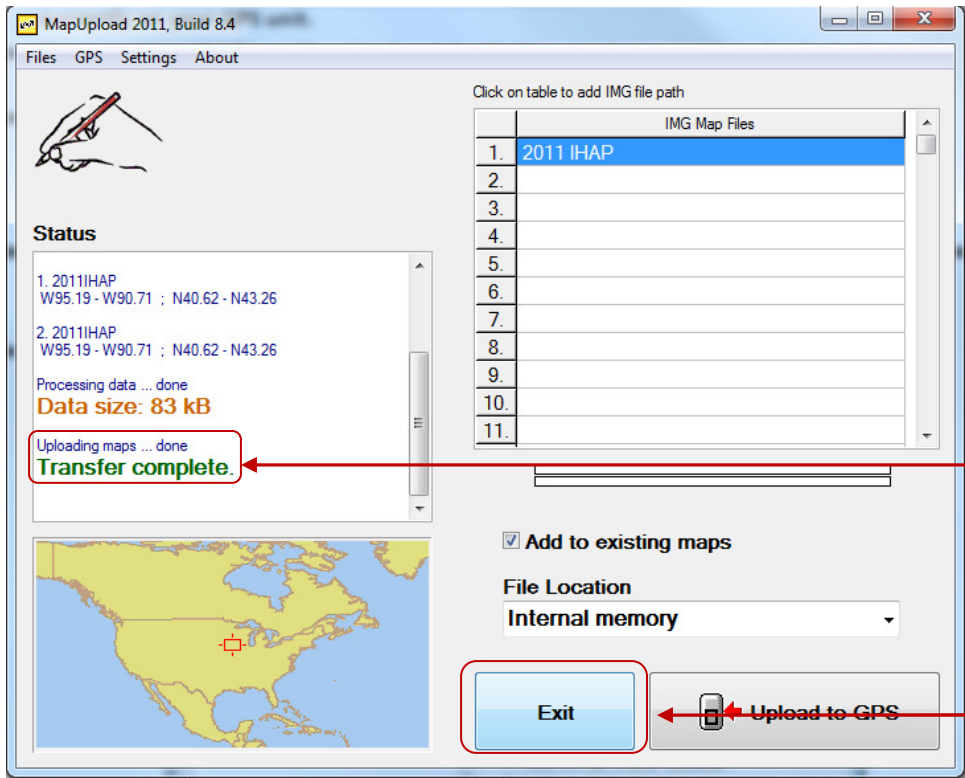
MapUpload 2011, Build 8.4

Files GPS Settings About

Status

1. 2011IHAP
W95.19 - W90.71 ; N40.62 - N43.26

2. 2011IHAP
W95.19 - W90.71 ; N40.62 - N43.26

Processing data ... done
Data size: 83 kB

Uploading maps ... done
Transfer complete.

Click on table to add IMG file path

| | IMG Map Files |
|---|---|
| 1. | 2011 IHAP |
| 2. | |
| 3. | |
| 4. | |
| 5. | |
| 6. | |
| 7. | |
| 8. | |
| 9. | |
| 10. | |
| 11. | |

Add to existing maps

File Location

Internal memory

Exit

Upload to GPS